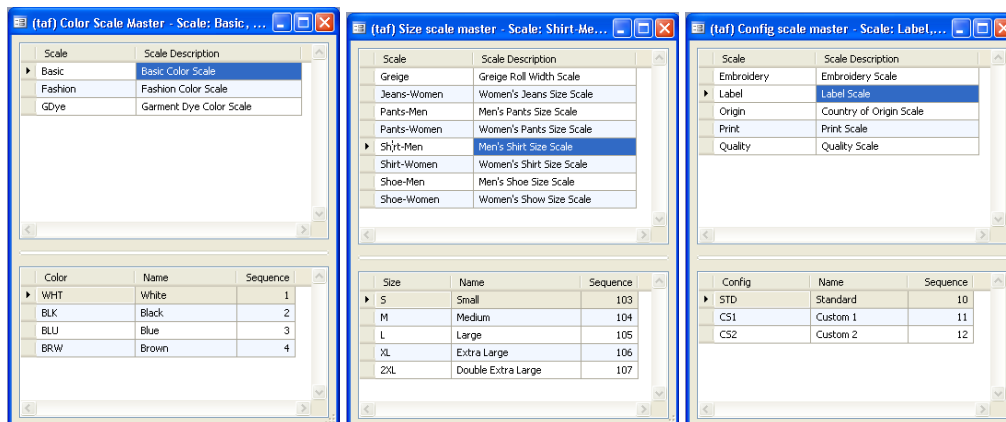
(taf) Color Scale Master - Scale: Basic, ...

| Scale | Scale Description |
|---|---|
| Basic | Basic Color Scale |
| Fashion | Fashion Color Scale |
| GDye | Garment Dye Color Scale |

| Color | Name | Sequence |
|---|---|---|
| WHT | White | 1 |
| BLK | Black | 2 |
| BLU | Blue | 3 |
| BRW | Brown | 4 |

(taf) Size scale master - Scale: Shirt-Me...

| Scale | Scale Description |
|---|---|
| Greige | Greige Roll Width Scale |
| Jeans-Women | Women's Jeans Size Scale |
| Pants-Men | Men's Pants Size Scale |
| Pants-Women | Women's Pants Size Scale |
| Shirt-Men | Men's Shirt Size Scale |
| Shirt-Women | Women's Shirt Size Scale |
| Shoe-Men | Men's Shoe Size Scale |
| Shoe-Women | Women's Show Size Scale |

| Size | Name | Sequence |
|---|---|---|
| S | Small | 103 |
| M | Medium | 104 |
| L | Large | 105 |
| XL | Extra Large | 106 |
| 2XL | Double Extra Large | 107 |

(taf) Config scale master - Scale: Label,...

| Scale | Scale Description |
|---|---|
| Embroidery | Embroidery Scale |
| Label | Label Scale |
| Origin | Country of Origin Scale |
| Print | Print Scale |
| Quality | Quality Scale |

| Config | Name | Sequence |
|---|---|---|
| STD | Standard | 10 |
| CS1 | Custom 1 | 11 |
| CS2 | Custom 2 | 12 |